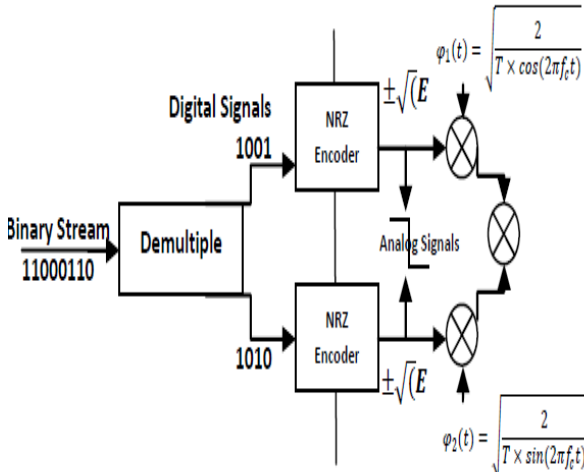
$\varphi_1(t) = \sqrt{\frac{2}{T \times cos(2\pi f_c t)}}$

Digital Signals

1001

NRZ Encoder

$\pm\sqrt{(E}$

Binary Stream

11000110

Demultiple

Analog Signals

1010

NRZ Encoder

$\pm\sqrt{(E}$

$\varphi_2(t) = \sqrt{\frac{2}{T \times sin(2\pi f_c t)}}$